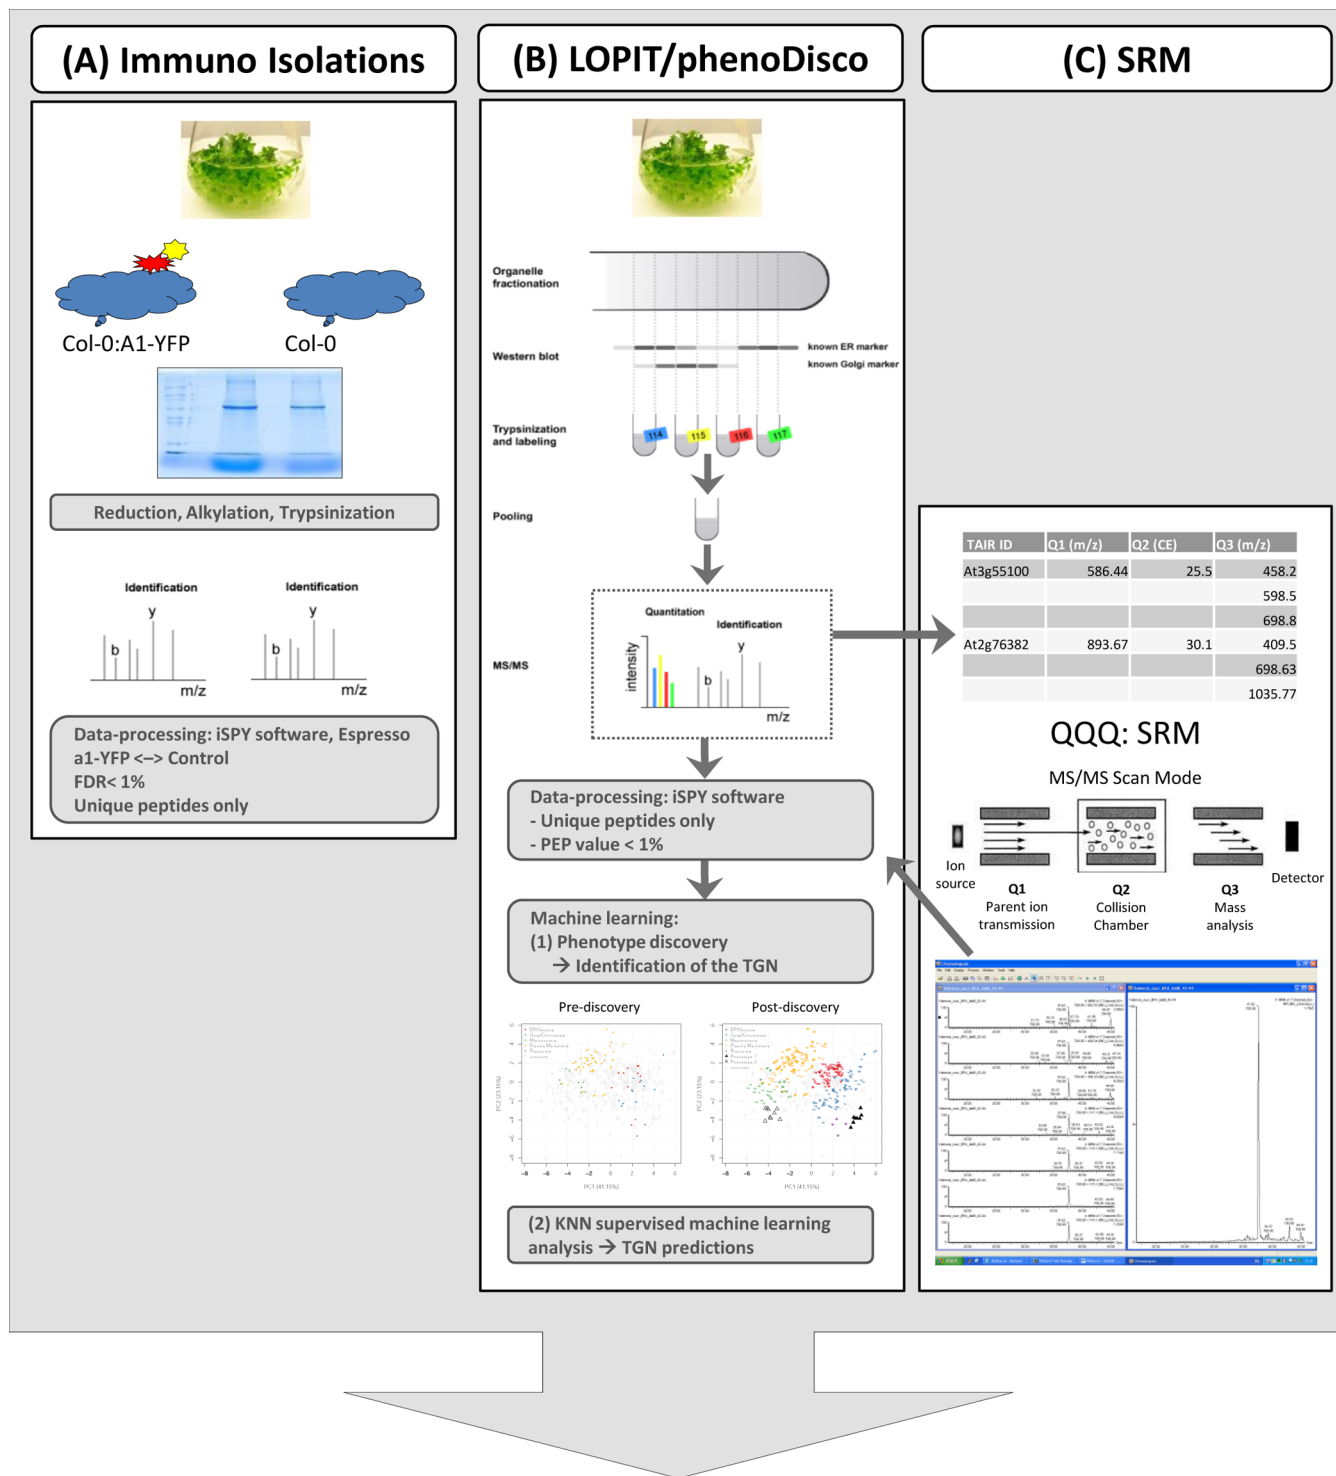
(A) Immuno Isolations

Col-0:A1-YFP

Col-0

Reduction, Alkylation, Trypsinization

Identification

y

b

m/z

Identification

y

b

m/z

Data-processing: iSPY software, Espresso
a1-YFP <–> Control
FDR< 1%
Unique peptides only

(B) LOPIT/phenoDisco

Organelle fractionation

Western blot

known ER marker

known Golgi marker

Trypsinization and labeling

114

115

116

117

Pooling

MS/MS

Quantitation

Identification

intensity

y

b

m/z

Data-processing: iSPY software
- Unique peptides only
- PEP value < 1%

Machine learning:
(1) Phenotype discovery
→ Identification of the TGN

Pre-discovery

Post-discovery

(2) KNN supervised machine learning analysis → TGN predictions

(C) SRM

| TAIR ID | Q1 (m/z) | Q2 (CE) | Q3 (m/z) |
|---|---|---|---|
| At3g55100 | 586.44 | 25.5 | 458.2 |
| | | | 598.5 |
| | | | 698.8 |
| At2g76382 | 893.67 | 30.1 | 409.5 |
| | | | 698.63 |
| | | | 1035.77 |

QQQ: SRM

MS/MS Scan Mode

Ion source

Q1
Parent ion transmission

Q2
Collision Chamber

Q3
Mass analysis

Detector